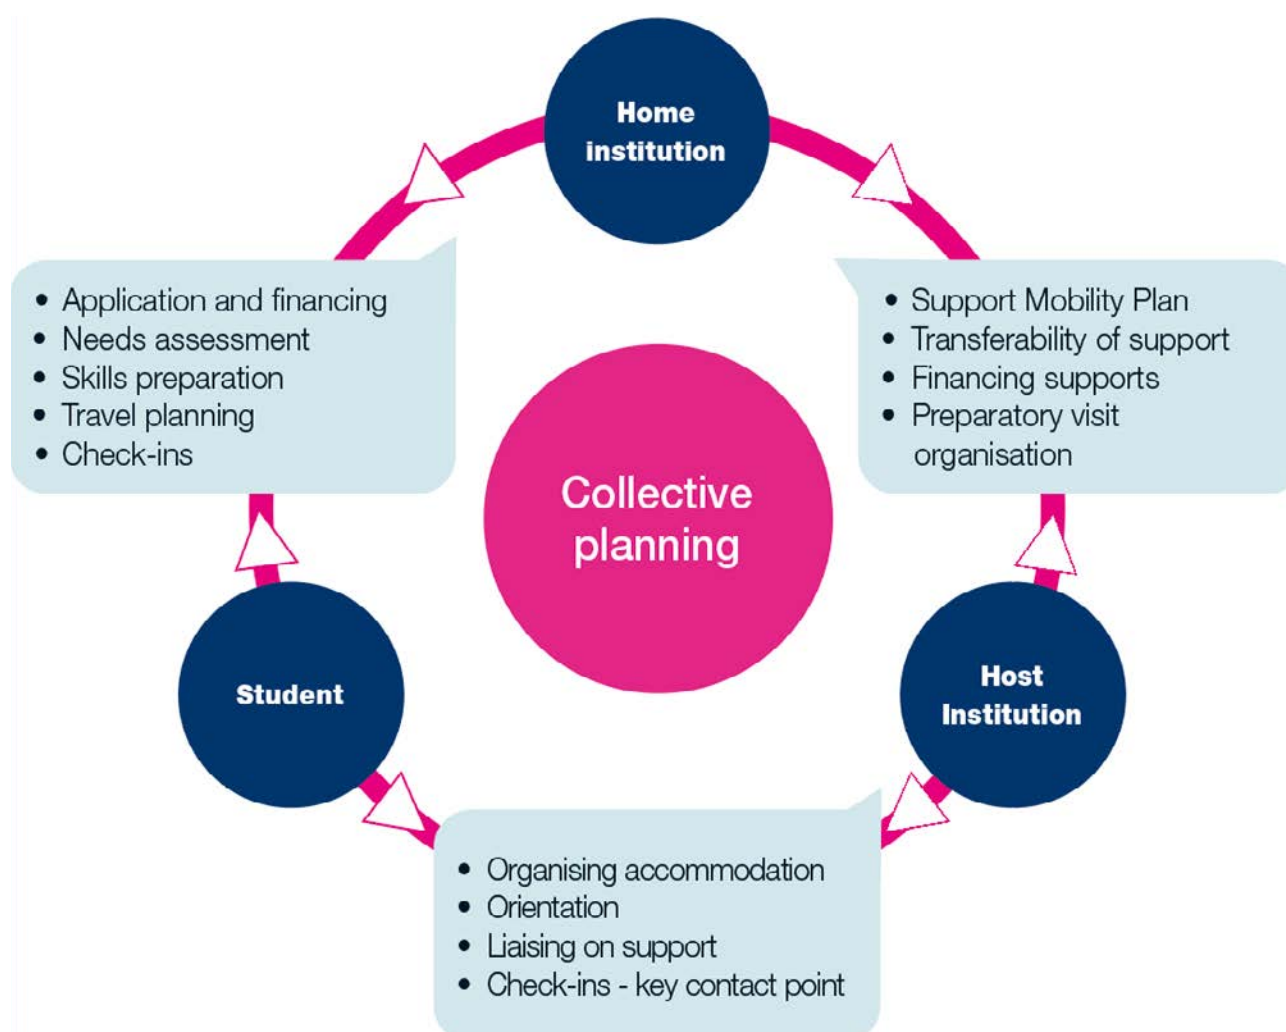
Home institution

- Application and financing
- Needs assessment
- Skills preparation
- Travel planning
- Check-ins

- Support Mobility Plan
- Transferability of support
- Financing supports
- Preparatory visit organisation

Collective planning

Student

Host Institution

- Organising accommodation
- Orientation
- Liaising on support
- Check-ins - key contact point